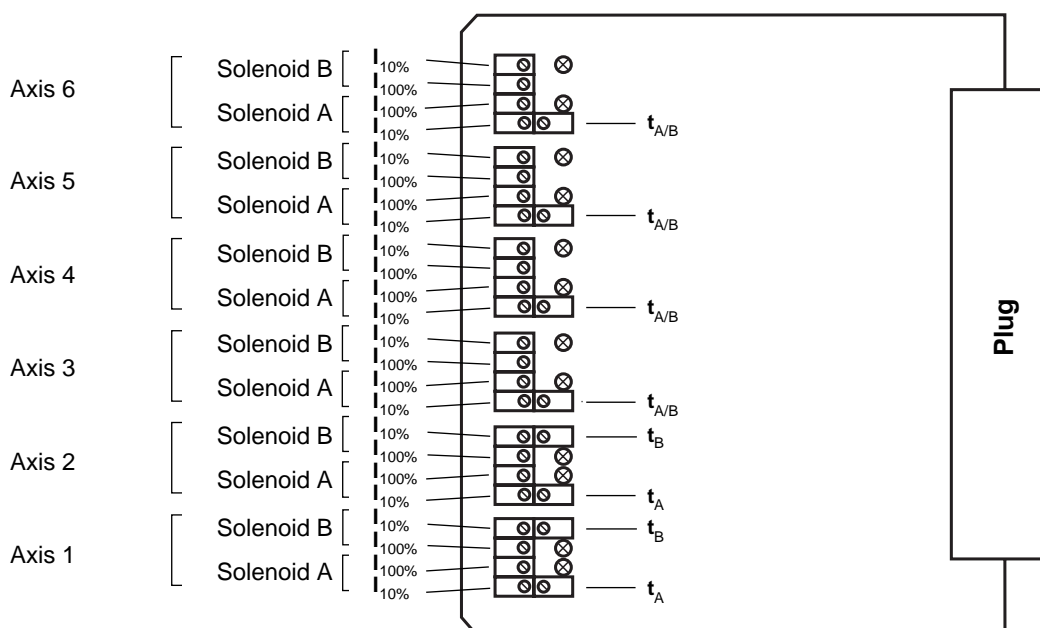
Axis 6
Solenoid B
10%
100%
Solenoid A
100%
10%
$t_{A/B}$

Axis 5
Solenoid B
10%
100%
Solenoid A
100%
10%
$t_{A/B}$

Axis 4
Solenoid B
10%
100%
Solenoid A
100%
10%
$t_{A/B}$

Axis 3
Solenoid B
10%
100%
Solenoid A
100%
10%
$t_{A/B}$

Axis 2
Solenoid B
10%
$t_B$
100%
Solenoid A
100%
10%
$t_A$

Axis 1
Solenoid B
10%
$t_B$
100%
Solenoid A
100%
10%
$t_A$

Plug